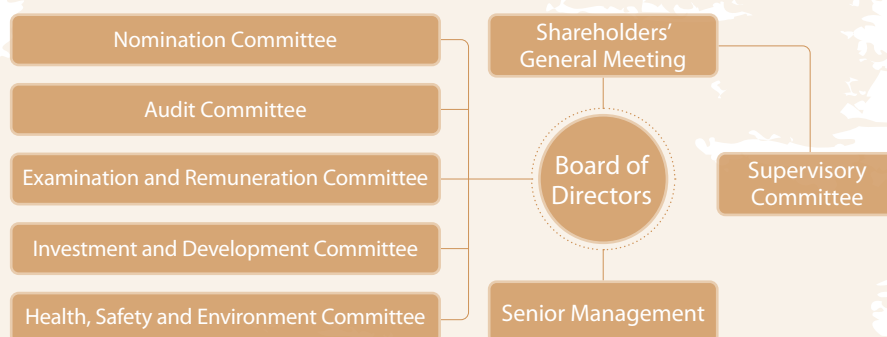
Nomination Committee

Audit Committee

Examination and Remuneration Committee

Investment and Development Committee

Health, Safety and Environment Committee

Shareholders' General Meeting

Board of Directors

Senior Management

Supervisory Committee